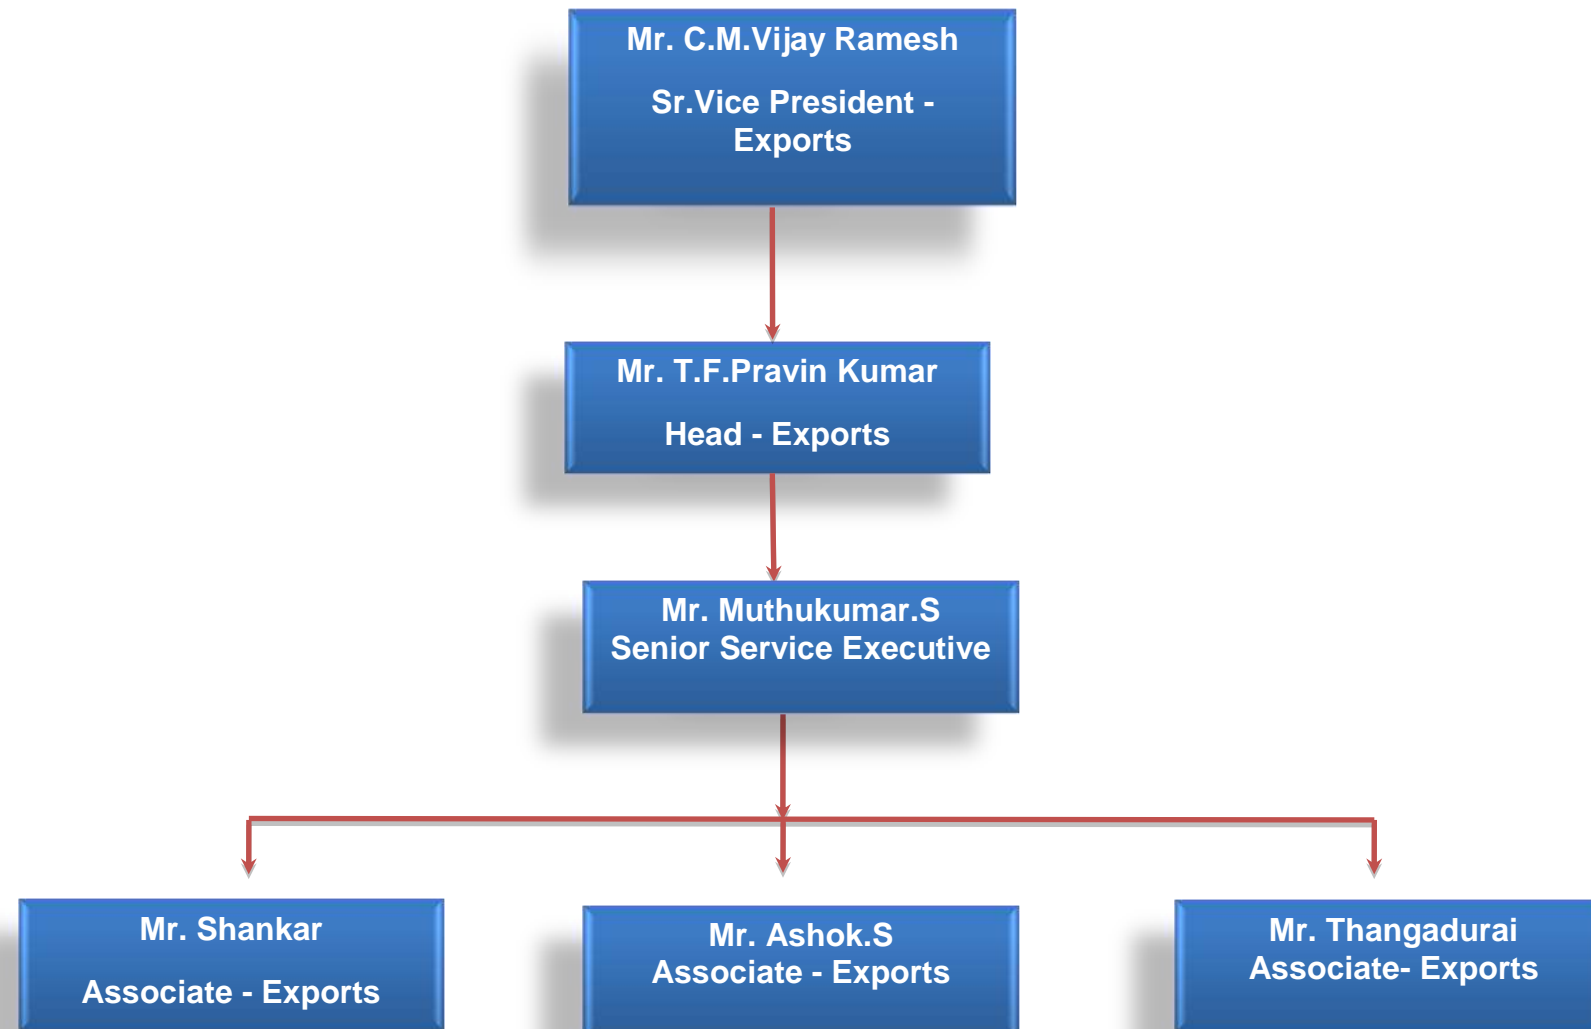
Mr. C.M.Vijay Ramesh

Sr.Vice President - Exports

Mr. T.F.Pravin Kumar

Head - Exports

Mr. Muthukumar.S
Senior Service Executive

Mr. Shankar

Associate - Exports

Mr. Ashok.S
Associate - Exports

Mr. Thangadurai
Associate- Exports